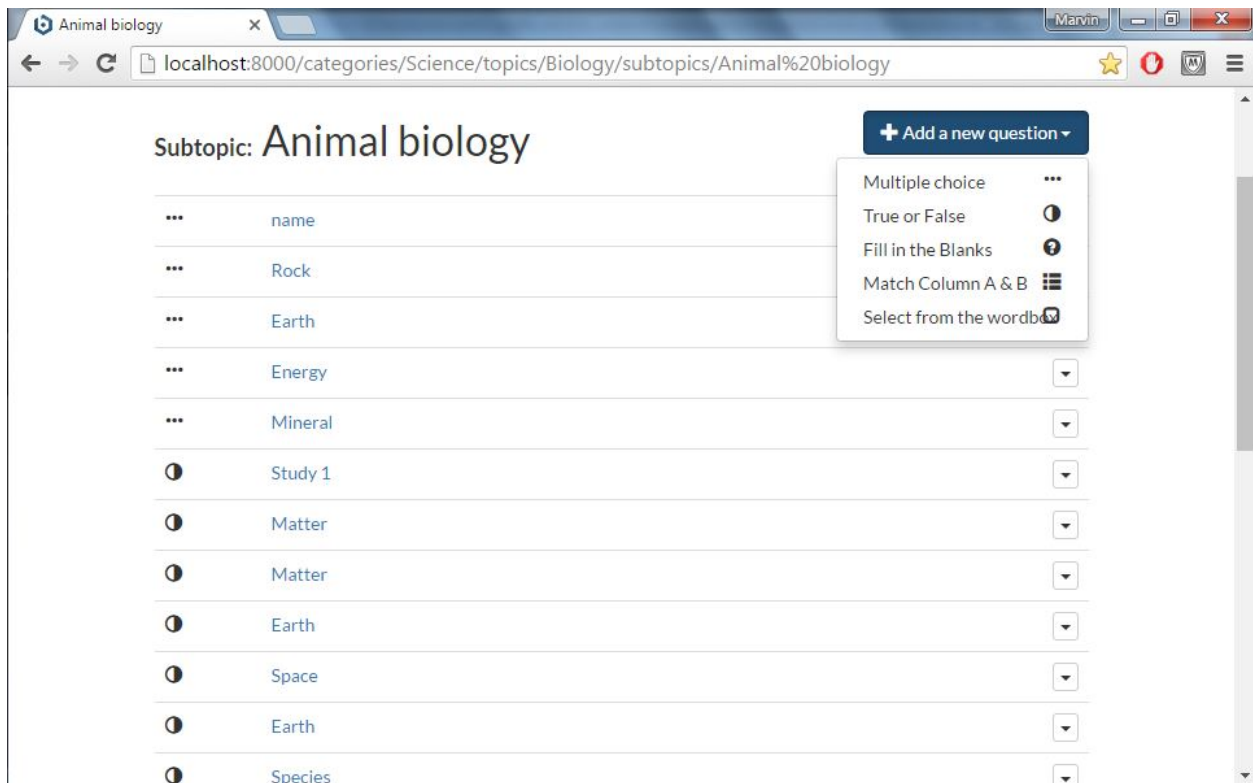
Animal biology ×

Marvin

localhost:8000/categories/Science/topics/Biology/subtopics/Animal%20biology

Subtopic: Animal biology

Add a new question

Multiple choice
True or False
Fill in the Blanks
Match Column A & B
Select from the wordb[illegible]

name
Rock
Earth
Energy
Mineral
Study 1
Matter
Matter
Earth
Space
Earth
Species